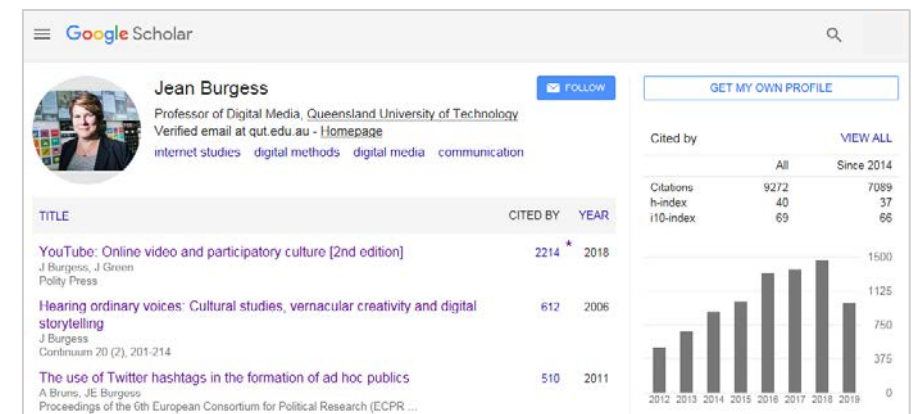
Google Scholar

Jean Burgess
Professor of Digital Media, Queensland University of Technology
Verified email at qut.edu.au - Homepage
internet studies digital methods digital media communication

FOLLOW

GET MY OWN PROFILE

| TITLE | CITED BY | YEAR |
|---|---|---|
| YouTube: Online video and participatory culture [2nd edition] J Burgess, J Green Polity Press | 2214 * | 2018 |
| Hearing ordinary voices: Cultural studies, vernacular creativity and digital storytelling J Burgess Continuum 20 (2), 201-214 | 612 | 2006 |
| The use of Twitter hashtags in the formation of ad hoc publics A Bruns, JE Burgess Proceedings of the 6th European Consortium for Political Research (ECPR ... | 510 | 2011 |

Cited by VIEW ALL

| | All | Since 2014 |
|---|---|---|
| Citations | 9272 | 7089 |
| h-index | 40 | 37 |
| i10-index | 69 | 66 |

1500
1125
750
375
0

2012 2013 2014 2015 2016 2017 2018 2019